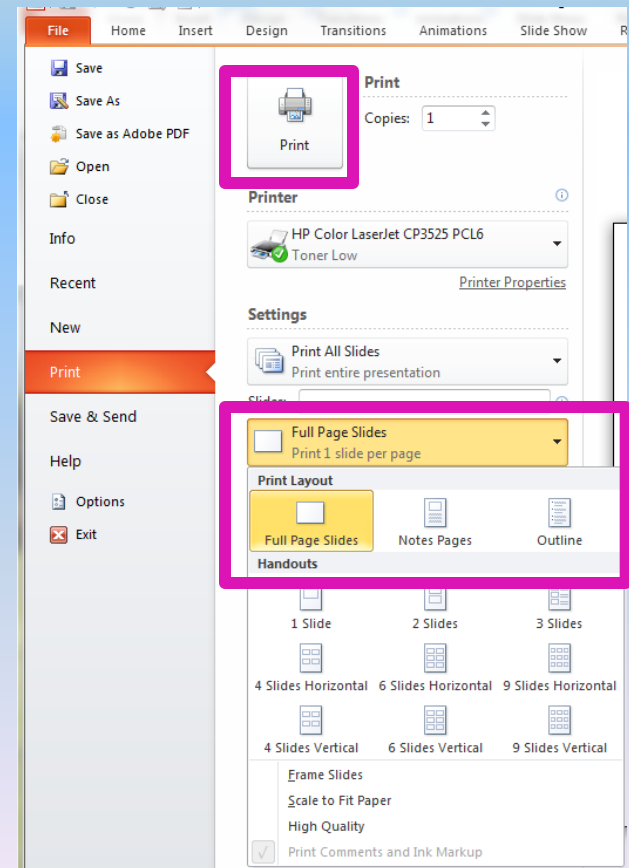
File Home Insert Design Transitions Animations Slide Show

Save
Save As
Save as Adobe PDF
Open
Close
Info
Recent
New
Print
Save & Send
Help
Options
Exit

Print
Copies: 1
Print

Printer
HP Color LaserJet CP3525 PCL6
Toner Low
Printer Properties

Settings
Print All Slides
Print entire presentation
Slides:
Full Page Slides
Print 1 slide per page

Print Layout
Full Page Slides
Notes Pages
Outline

Handouts
1 Slide
2 Slides
3 Slides
4 Slides Horizontal
6 Slides Horizontal
9 Slides Horizontal
4 Slides Vertical
6 Slides Vertical
9 Slides Vertical

Frame Slides
Scale to Fit Paper
High Quality
Print Comments and Ink Markup